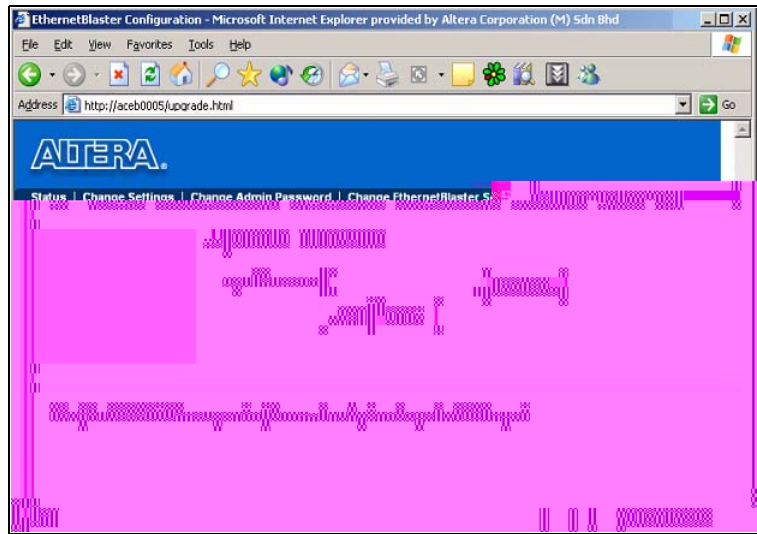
EthernetBlaster Configuration - Microsoft Internet Explorer provided by Altera Corporation (M) Sdn Bhd

File Edit View Favorites Tools Help

Address http://aceb0005/upgrade.html Go

ALTERA.

Status | Change Settings | Change Admin Password | Change EthernetBlaster S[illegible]

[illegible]

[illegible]

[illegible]

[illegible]

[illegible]